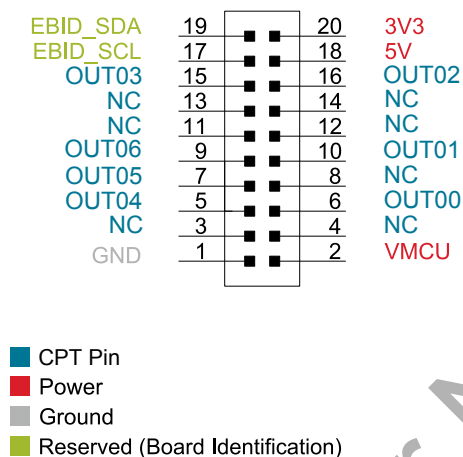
EBID_SDA 19 20 3V3
EBID_SCL 17 18 5V
OUT03 15 16 OUT02
NC 13 14 NC
NC 11 12 NC
OUT06 9 10 OUT01
OUT05 7 8 NC
OUT04 5 6 OUT00
NC 3 4 NC
GND 1 2 VMCU

CPT Pin
Power
Ground
Reserved (Board Identification)